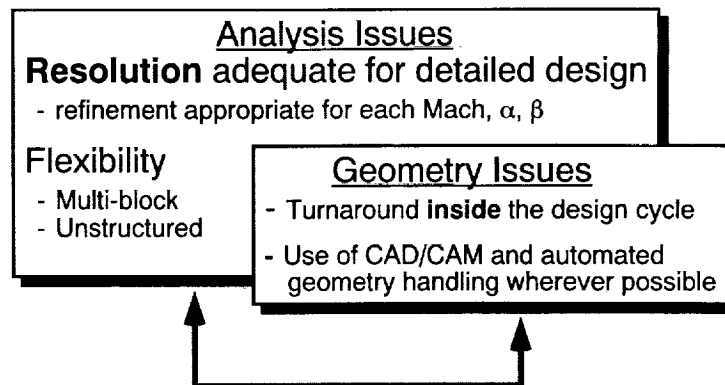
Analysis Issues

**Resolution** adequate for detailed design

- refinement appropriate for each Mach, $\alpha$, $\beta$

Flexibility

- Multi-block
- Unstructured

Geometry Issues

- Turnaround **inside** the design cycle
- Use of CAD/CAM and automated geometry handling wherever possible